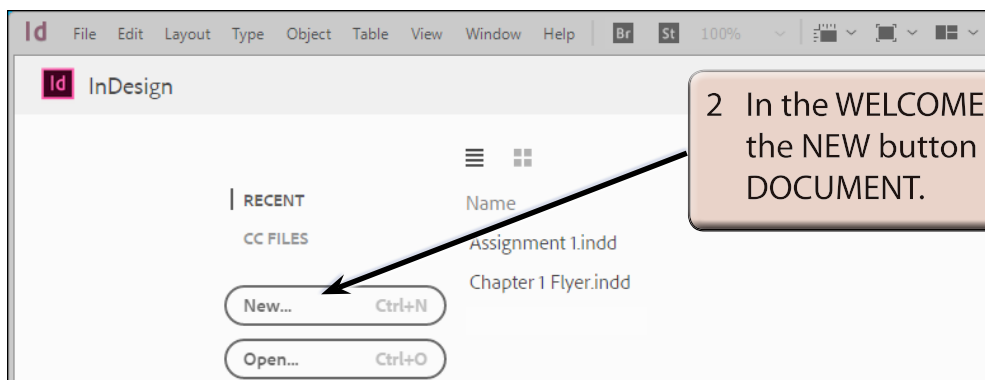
Id File Edit Layout Type Object Table View Window Help Br St 100%

Id InDesign

2 In the WELCOME
the NEW button
DOCUMENT.

RECENT

CC FILES

Name

Assignment 1.indd

Chapter 1 Flyer.indd

New... Ctrl+N

Open... Ctrl+O